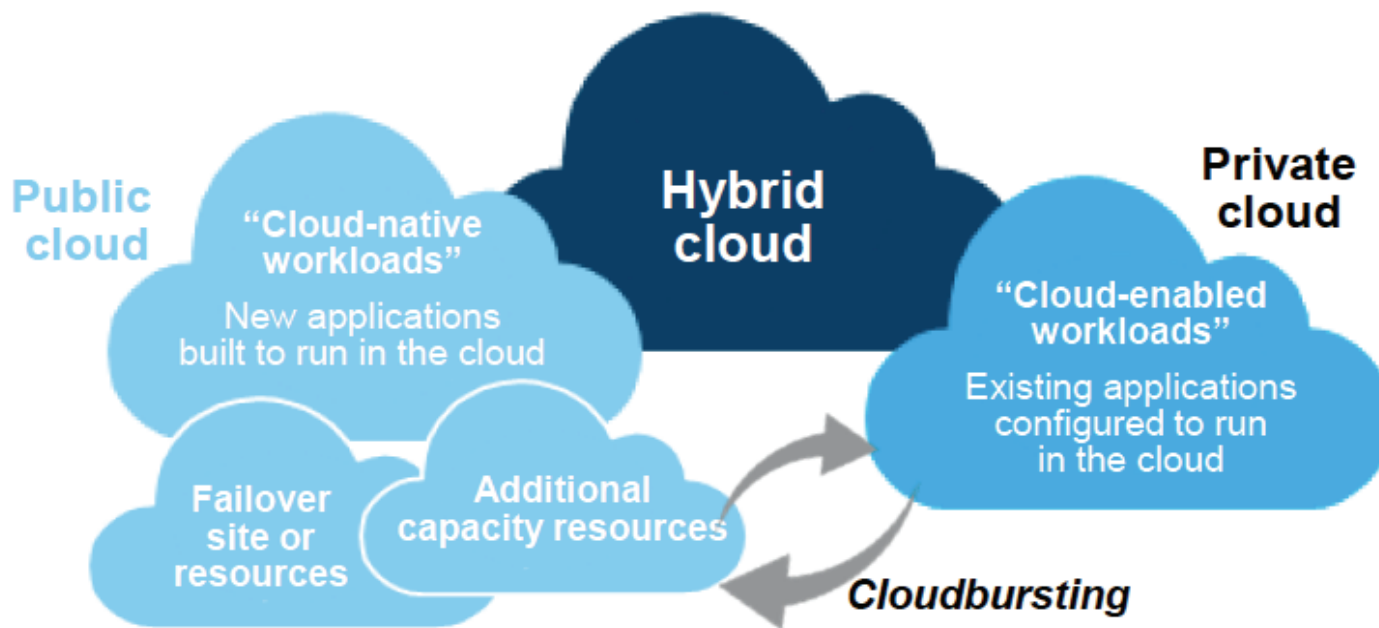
Public cloud

"Cloud-native workloads"

New applications built to run in the cloud

Hybrid cloud

Private cloud

"Cloud-enabled workloads"

Existing applications configured to run in the cloud

Failover site or resources

Additional capacity resources

Cloudbursting